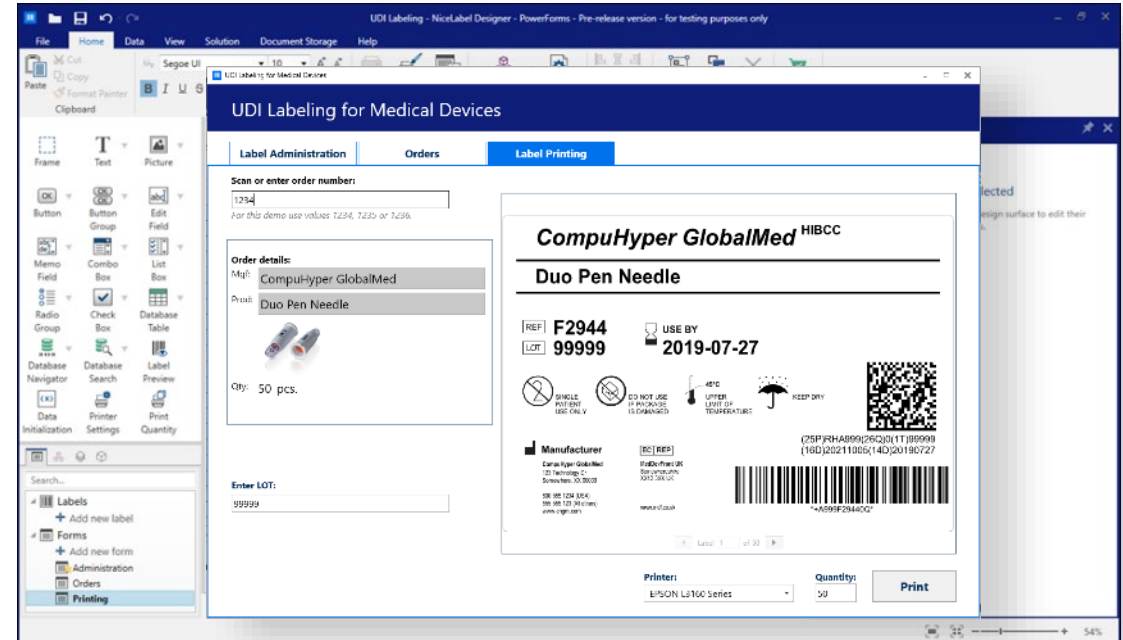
UDI Labeling - NiceLabel Designer - PowerForms - Pre-release version - for testing purposes only

File Home Data View Solution Document Storage Help

Cut
Copy
Paste
Format Painter
Clipboard
Segoe UI
10
B I U S

Frame Text Picture
Button Button Group Edit Field
Memo Field Combo Box List Box
Radio Group Check Box Database Table
Database Navigator Database Search Label Preview
Data Initialization Printer Settings Print Quantity

Search...
Labels
Add new label
Forms
Add new form
Administration
Orders
Printing

UDI Labeling for Medical Devices

UDI Labeling for Medical Devices

Label Administration Orders Label Printing

Scan or enter order number:
1234
For this demo use values 1234, 1235 or 1236.

Order details:
Mgf: CompuHyper GlobalMed
Prod: Duo Pen Needle
Qty: 50 pcs.

Enter LOT:
99999

CompuHyper GlobalMed HIBCC
Duo Pen Needle
REF F2944
LOT 99999
USE BY 2019-07-27
SINGLE PATIENT USE ONLY
DO NOT USE IF PACKAGE IS DAMAGED
45°C
UPPER LIMIT OF TEMPERATURE
KEEP DRY
(25P)RHA899(26Q)0(1T)99999
(16D)20211005(14D)20190727
Manufacturer
EC REP
*+A999F29440Q*

Label 1 of 30

Printer:
EPSON L3100 Series
Quantity:
50
Print

lected
esign surface to edit their

54%